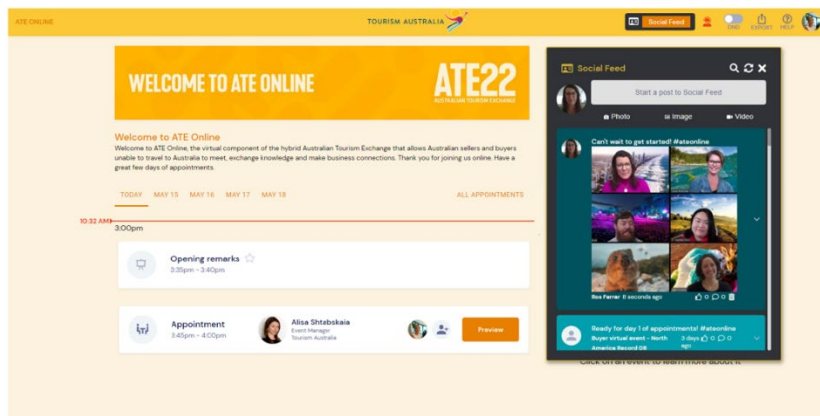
ATE ONLINE

TOURISM AUSTRALIA

Social Feed

DND EXPORT HELP

WELCOME TO ATE ONLINE

ATE22
AUSTRALIAN TOURISM EXCHANGE

Welcome to ATE Online

Welcome to ATE Online, the virtual component of the hybrid Australian Tourism Exchange that allows Australian sellers and buyers unable to travel to Australia to meet, exchange knowledge and make business connections. Thank you for joining us online. Have a great few days of appointments.

TODAY MAY 15 MAY 16 MAY 17 MAY 18 ALL APPOINTMENTS

10:32 AM

3:00pm

Opening remarks
3:35pm - 3:40pm

Appointment
3:45pm - 4:00pm

Alisa Shtabskaia
Event Manager
Tourism Australia

Preview

Social Feed

Start a post to Social Feed

Photo Image Video

Can't wait to get started! #ateonline

Ros Farrer 6 seconds ago 0 0

Ready for day 1 of appointments! #ateonline
Buyer virtual event - North America Record 08
3 days ago 0 0

Click on an event to learn more about it